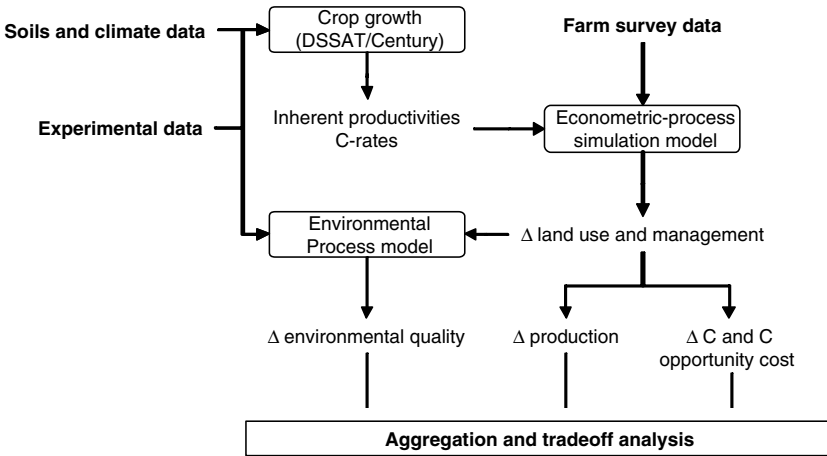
Soils and climate data

Crop growth (DSSAT/Century)

Farm survey data

Experimental data

Inherent productivities C-rates

Econometric-process simulation model

Environmental Process model

$\Delta$ land use and management

$\Delta$ environmental quality

$\Delta$ production

$\Delta$ C and C opportunity cost

Aggregation and tradeoff analysis